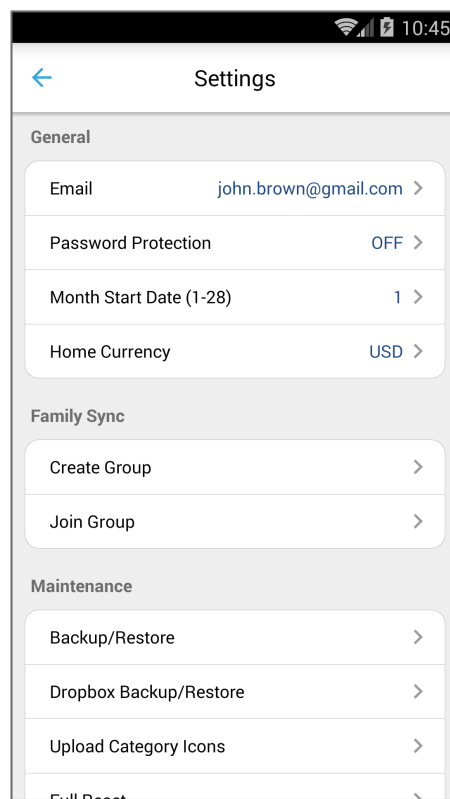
10:45

Settings

General

Email john.brown@gmail.com

Password Protection OFF

Month Start Date (1-28) 1

Home Currency USD

Family Sync

Create Group

Join Group

Maintenance

Backup/Restore

Dropbox Backup/Restore

Upload Category Icons

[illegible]